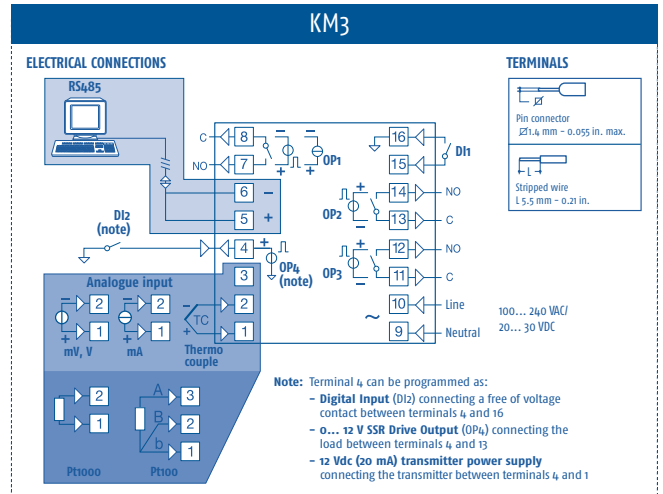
KM3

ELECTRICAL CONNECTIONS

TERMINALS

RS485

Pin connector
Ø1.4 mm - 0.055 in. max.

L

Stripped wire
L 5.5 mm - 0.21 in.

C 8
NO 7
OP1
16
15
DI1
6 –
5 +
14 NO
13 C
OP2

DI2
(note)
4
OP4
(note)
12 NO
11 C
OP3
3

Analogue input
2
1
mV, V
2
1
mA
TC
2
1
Thermo couple

10 Line
9 Neutral
~
100... 240 VAC/
20... 30 VDC

2
1
A
3
B
2
b
1
Pt1000
Pt100

Note: Terminal 4 can be programmed as:
– Digital Input (DI2) connecting a free of voltage contact between terminals 4 and 16
– 0... 12 V SSR Drive Output (OP4) connecting the load between terminals 4 and 13
– 12 Vdc (20 mA) transmitter power supply connecting the transmitter between terminals 4 and 1